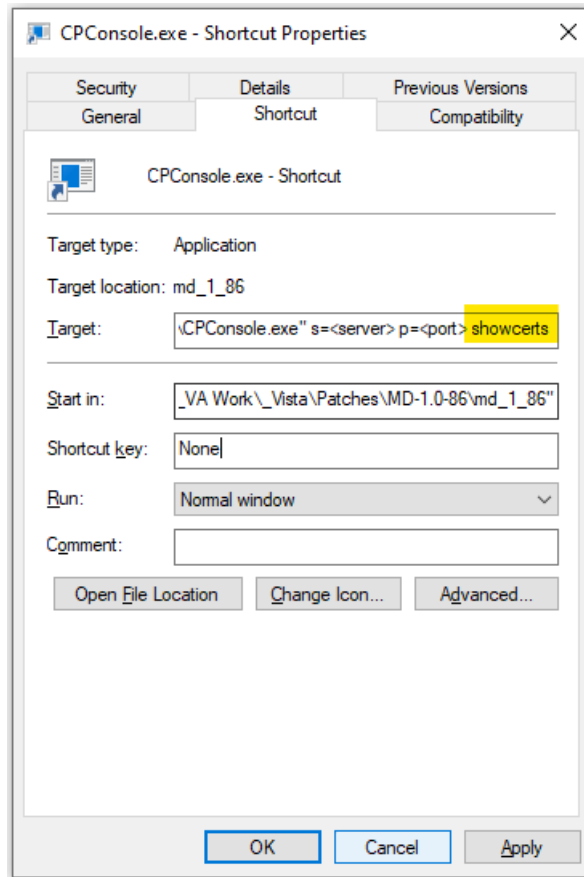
CPConsole.exe - Shortcut Properties

Security
Details
Previous Versions
General
Shortcut
Compatibility

CPConsole.exe - Shortcut

Target type: Application

Target location: md_1_86

Target: \CPConsole.exe" s=<server> p=<port> showcerts

Start in: _VA Work\_Vista\Patches\MD-1.0-86\md_1_86"

Shortcut key: None

Run: Normal window

Comment:

Open File Location
Change Icon...
Advanced...

OK
Cancel
Apply